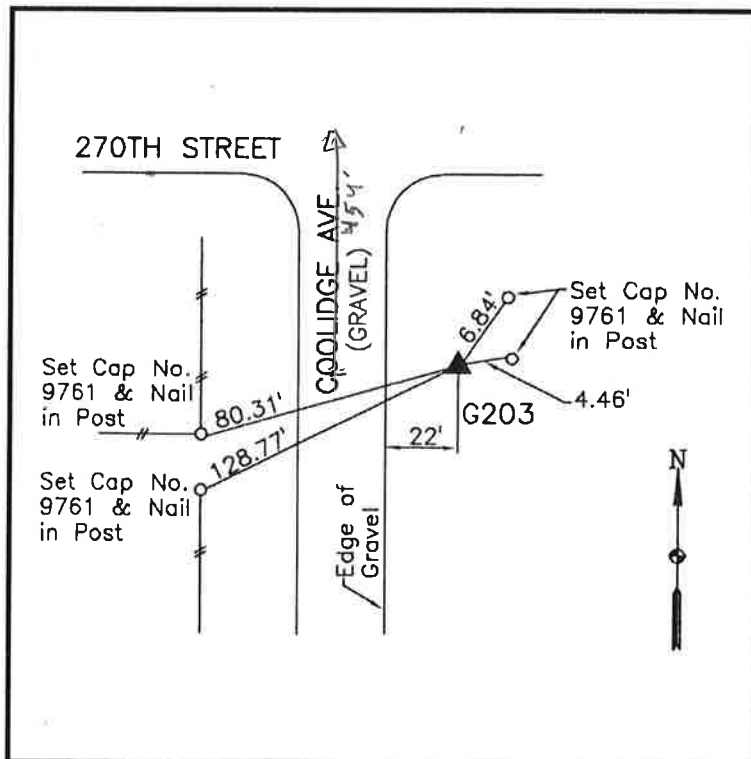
270TH STREET

COOLIDGE AVE (GRAVEL)

454'

Set Cap No. 9761 & Nail in Post

6.84'

Set Cap No. 9761 & Nail in Post

80.31'

4.46'

G203

Set Cap No. 9761 & Nail in Post

128.77'

22'

N

Edge of Gravel